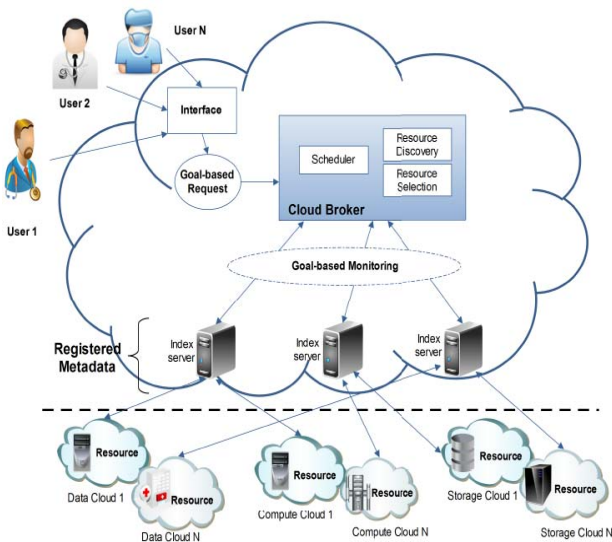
User N

User 2

Interface

User 1

Goal-based Request

Scheduler

Resource Discovery

Resource Selection

Cloud Broker

Goal-based Monitoring

Registered Metadata

Index server

Index server

Index server

Resource

Resource

Data Cloud 1

Data Cloud N

Resource

Resource

Compute Cloud 1

Compute Cloud N

Resource

Resource

Storage Cloud 1

Storage Cloud N